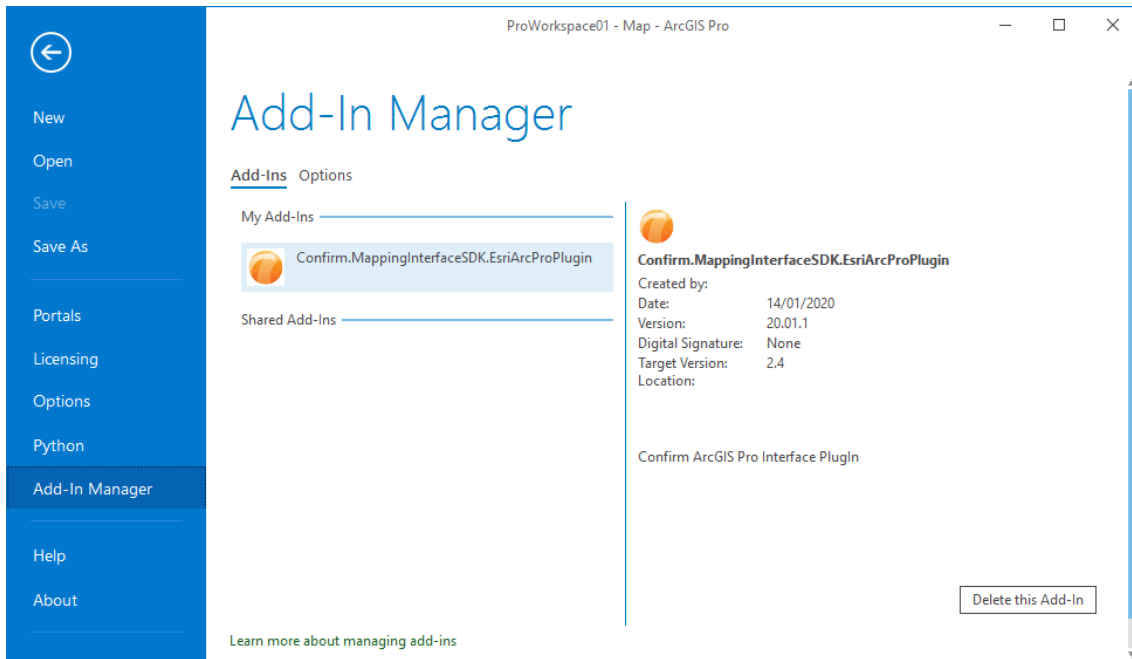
ProWorkspace01 - Map - ArcGIS Pro

New
Open
Save
Save As
Portals
Licensing
Options
Python
Add-In Manager
Help
About

Add-In Manager

Add-Ins Options

My Add-Ins

Confirm.MappingInterfaceSDK.EsriArcProPlugin

Shared Add-Ins

Confirm.MappingInterfaceSDK.EsriArcProPlugin
Created by:
Date: 14/01/2020
Version: 20.01.1
Digital Signature: None
Target Version: 2.4
Location:

Confirm ArcGIS Pro Interface PlugIn

Delete this Add-In

Learn more about managing add-ins